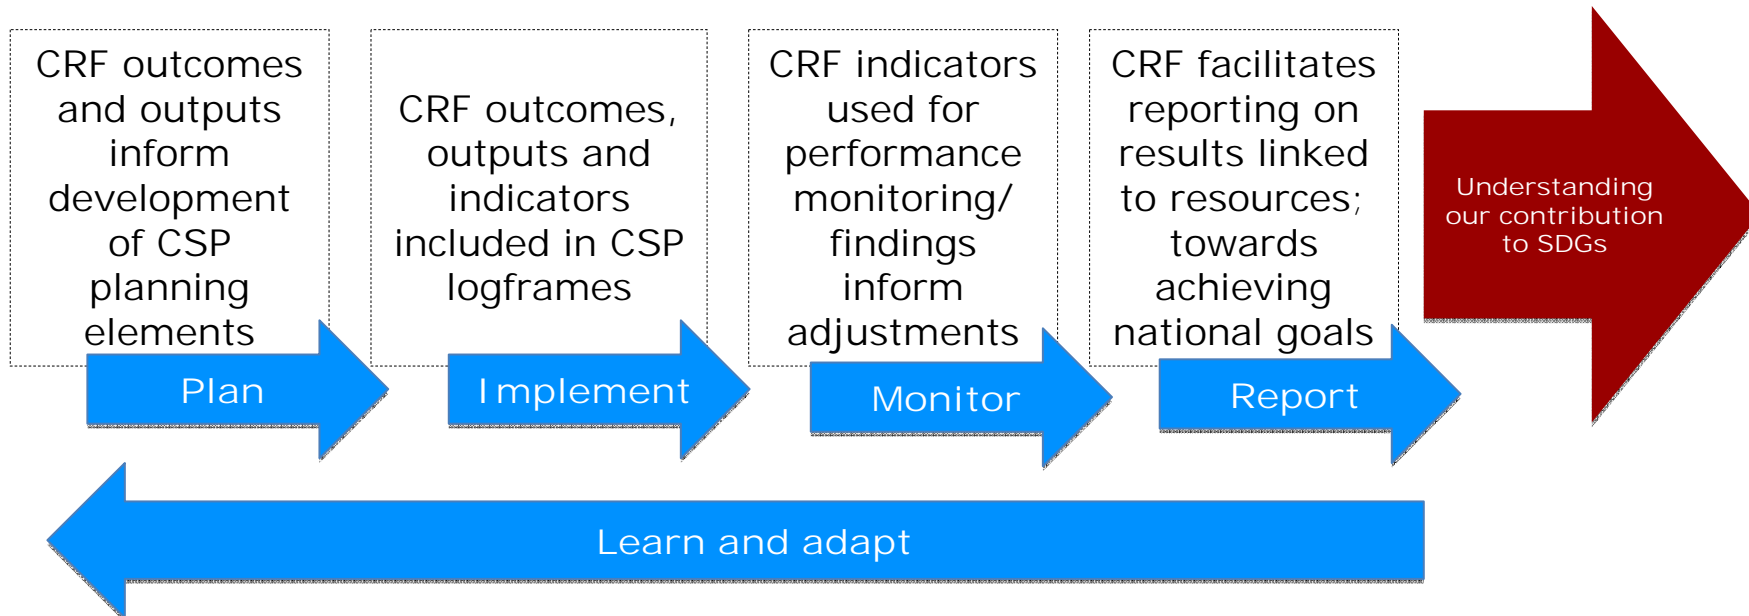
CRF outcomes and outputs inform development of CSP planning elements

Plan

CRF outcomes, outputs and indicators included in CSP logframes

Implement

CRF indicators used for performance monitoring/ findings inform adjustments

Monitor

CRF facilitates reporting on results linked to resources; towards achieving national goals

Report

Understanding our contribution to SDGs

Learn and adapt